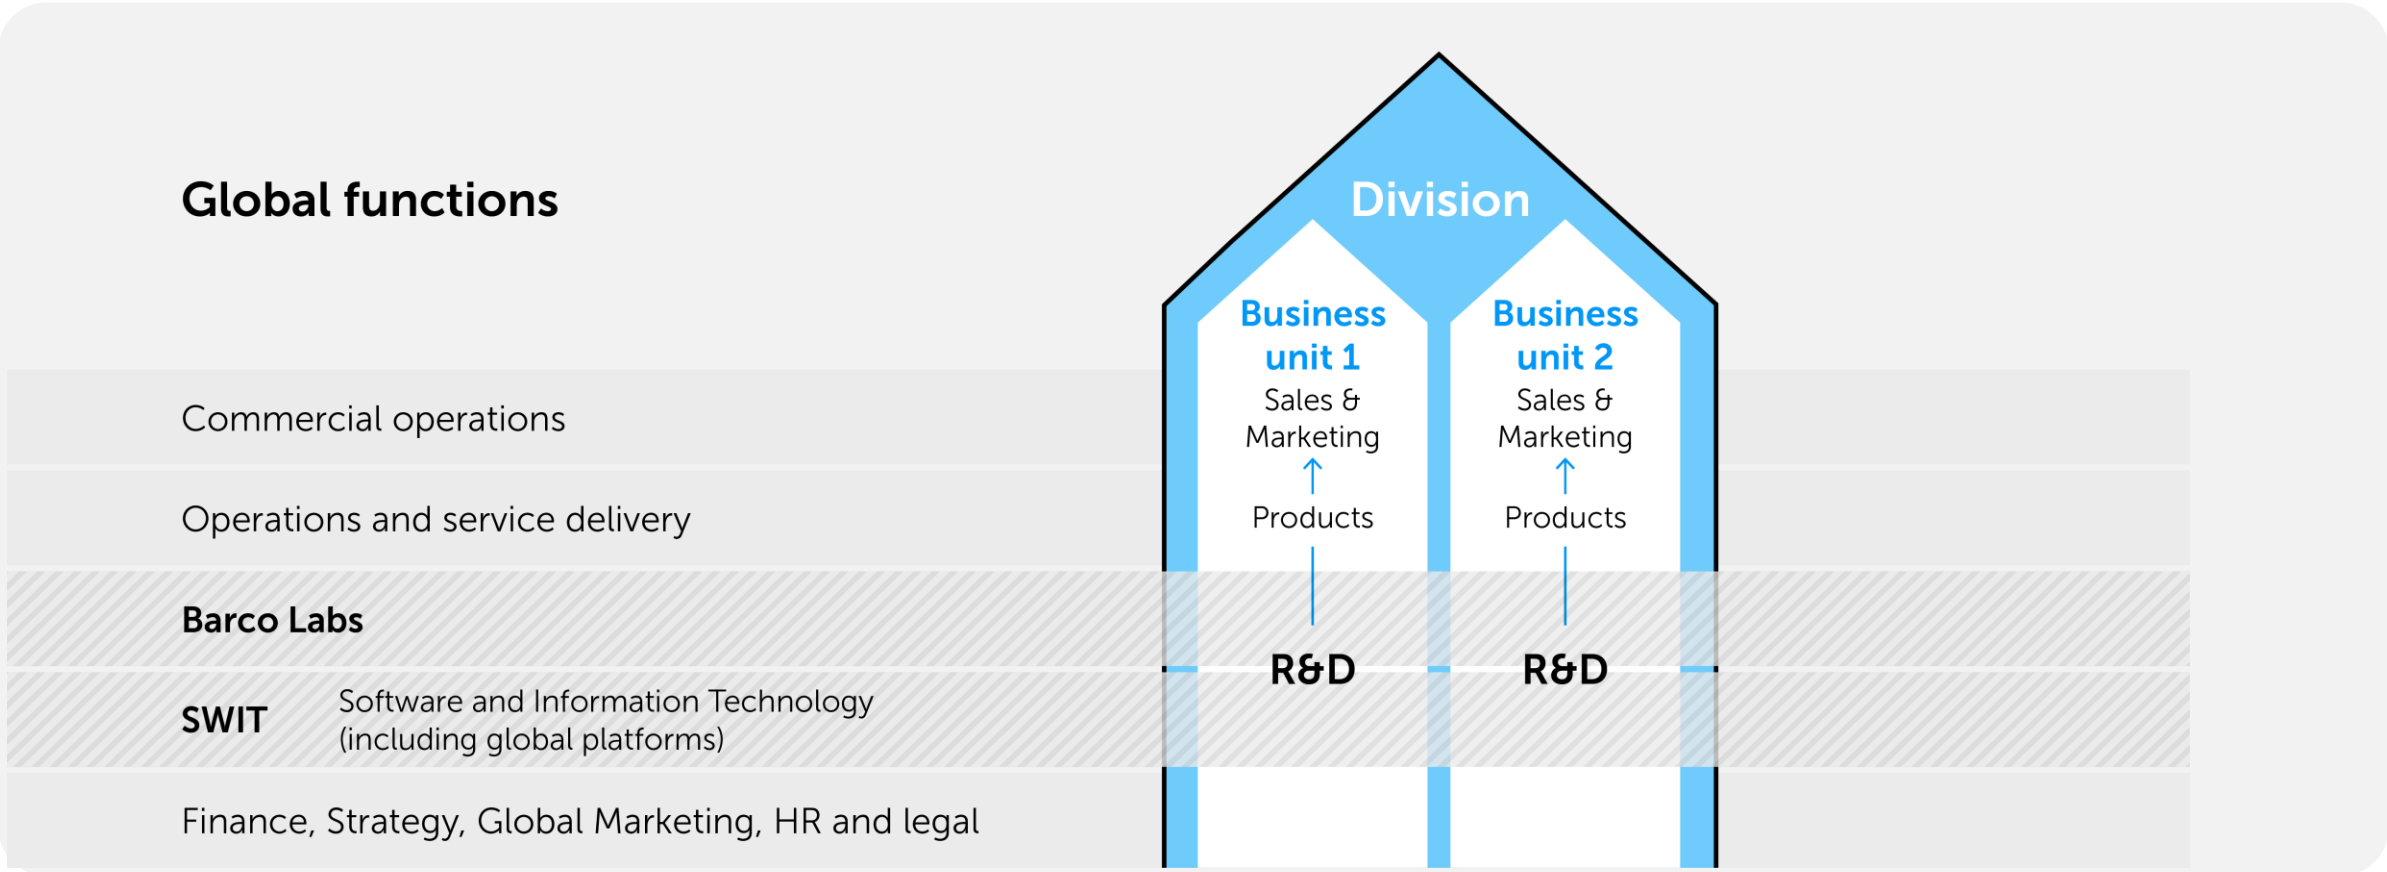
Global functions

Division

Business unit 1
Sales & Marketing
Products
R&D

Business unit 2
Sales & Marketing
Products
R&D

Commercial operations

Operations and service delivery

Barco Labs

SWIT Software and Information Technology (including global platforms)

Finance, Strategy, Global Marketing, HR and legal